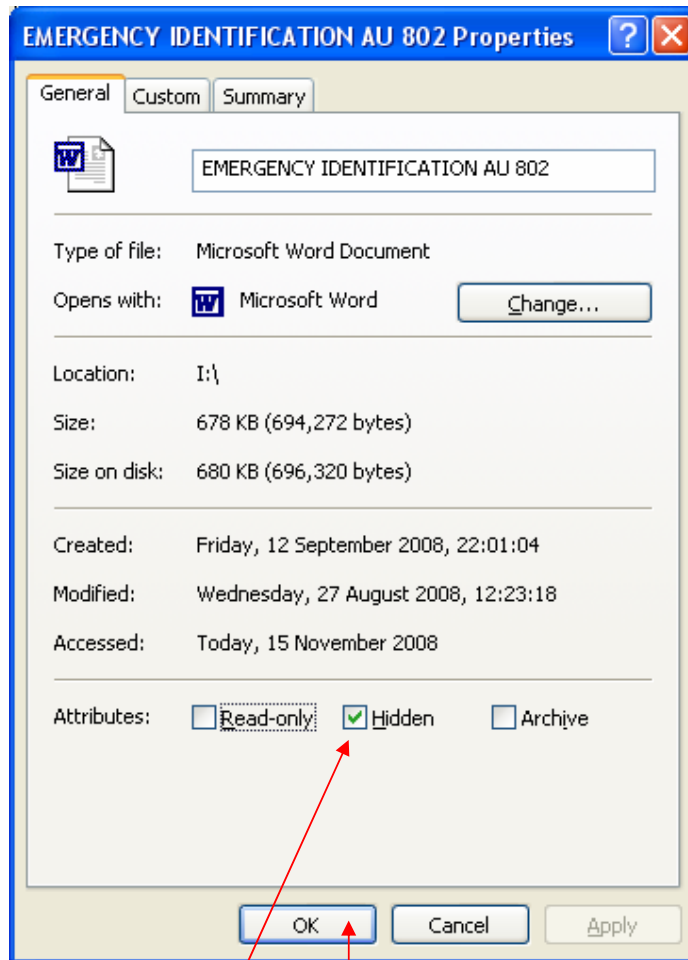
EMERGENCY IDENTIFICATION AU 802 Properties

?

General | Custom | Summary

W

EMERGENCY IDENTIFICATION AU 802

Type of file: Microsoft Word Document

Opens with: W Microsoft Word

Change...

Location: I:\

Size: 678 KB (694,272 bytes)

Size on disk: 680 KB (696,320 bytes)

Created: Friday, 12 September 2008, 22:01:04

Modified: Wednesday, 27 August 2008, 12:23:18

Accessed: Today, 15 November 2008

Attributes: Read-only Hidden Archive

OK Cancel Apply